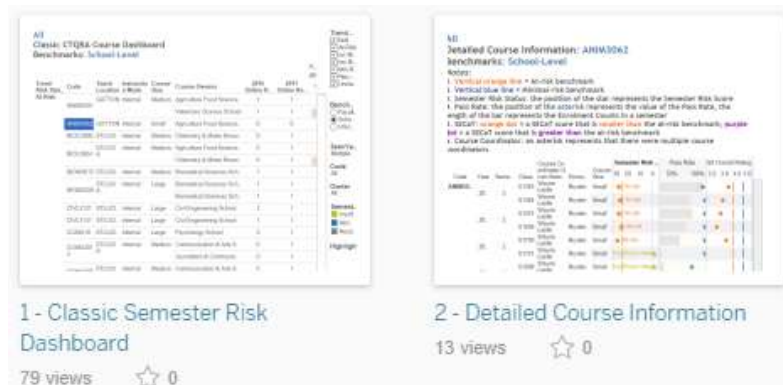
All
Classic: CTQRA Course Dashboard
Benchmarks: School-Level

1 - Classic Semester Risk Dashboard
79 views 0

All
Detailed Course Information: ANIM3062
Benchmarks: School-Level

Notes:
i. Vertical orange line = At-risk benchmark
i. Vertical blue line = Minimal-risk benchmark
i. Semester Risk Status: the position of the star represents the Semester Risk Score
i. Pass Rate: the position of the asterisk represents the value of the Pass Rate, the length of the bar represents the Enrolment Counts in a semester
i. SECaT: orange dot = a SECaT score that is smaller than the at-risk benchmark; purple dot = a SECaT score that is greater than the at-risk benchmark
i. Course Coordinator: an asterisk represents that there were multiple course coordinators.

2 - Detailed Course Information
13 views 0